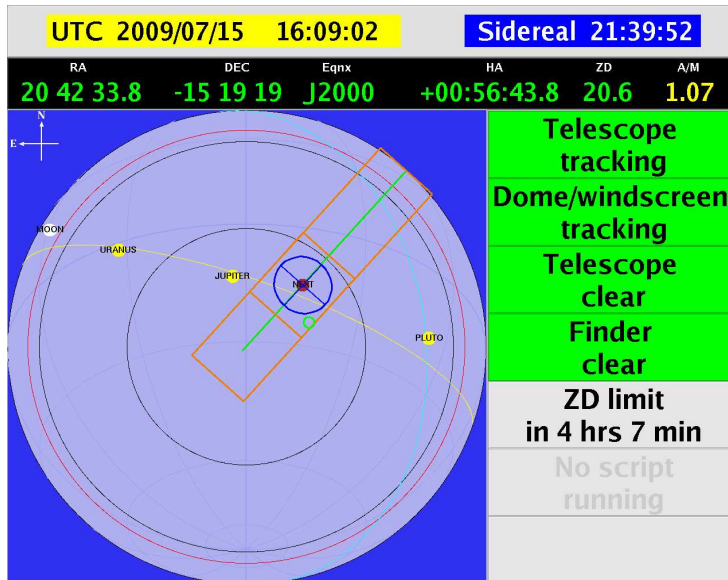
UTC 2009/07/15 16:09:02

Sidereal 21:39:52

| RA | DEC | Eqnx | HA | ZD | A/M |
|---|---|---|---|---|---|
| 20 42 33.8 | -15 19 19 | J2000 | +00:56:43.8 | 20.6 | 1.07 |

N
E
MOON
URANUS
JUPITER
NEXT
PLUTO

Telescope tracking

Dome/windscreen tracking

Telescope clear

Finder clear

ZD limit in 4 hrs 7 min

No script running